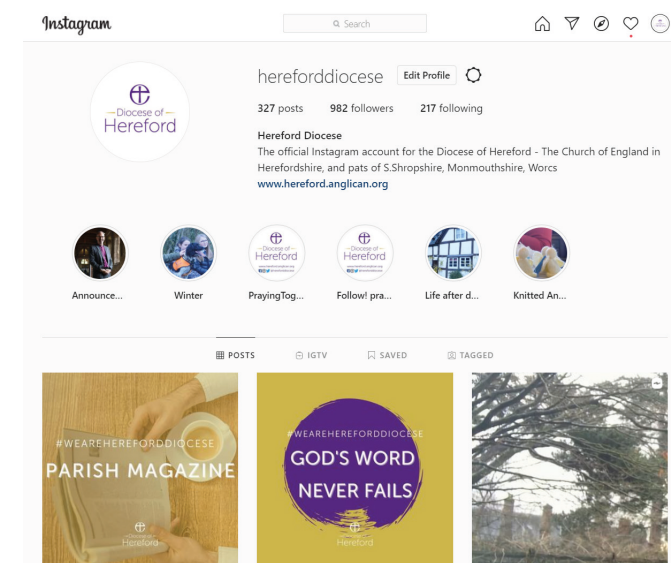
Instagram

Search

Diocese of Hereford

herefforddiocese Edit Profile

327 posts 982 followers 217 following

Hereford Diocese
The official Instagram account for the Diocese of Hereford - The Church of England in Herefordshire, and pats of S.Shropshire, Monmouthshire, Worcs
www.hereford.anglican.org

Announce...

Winter

Diocese of Hereford
PrayingTog...

Diocese of Hereford
Follow! pra...

Life after d...

Knitted An...

POSTS IGTV SAVED TAGGED

#WEAREHEREFORDDIOCESE
PARISH MAGAZINE
Diocese of Hereford

#WEAREHEREFORDDIOCESE
GOD'S WORD NEVER FAILS
Hereford